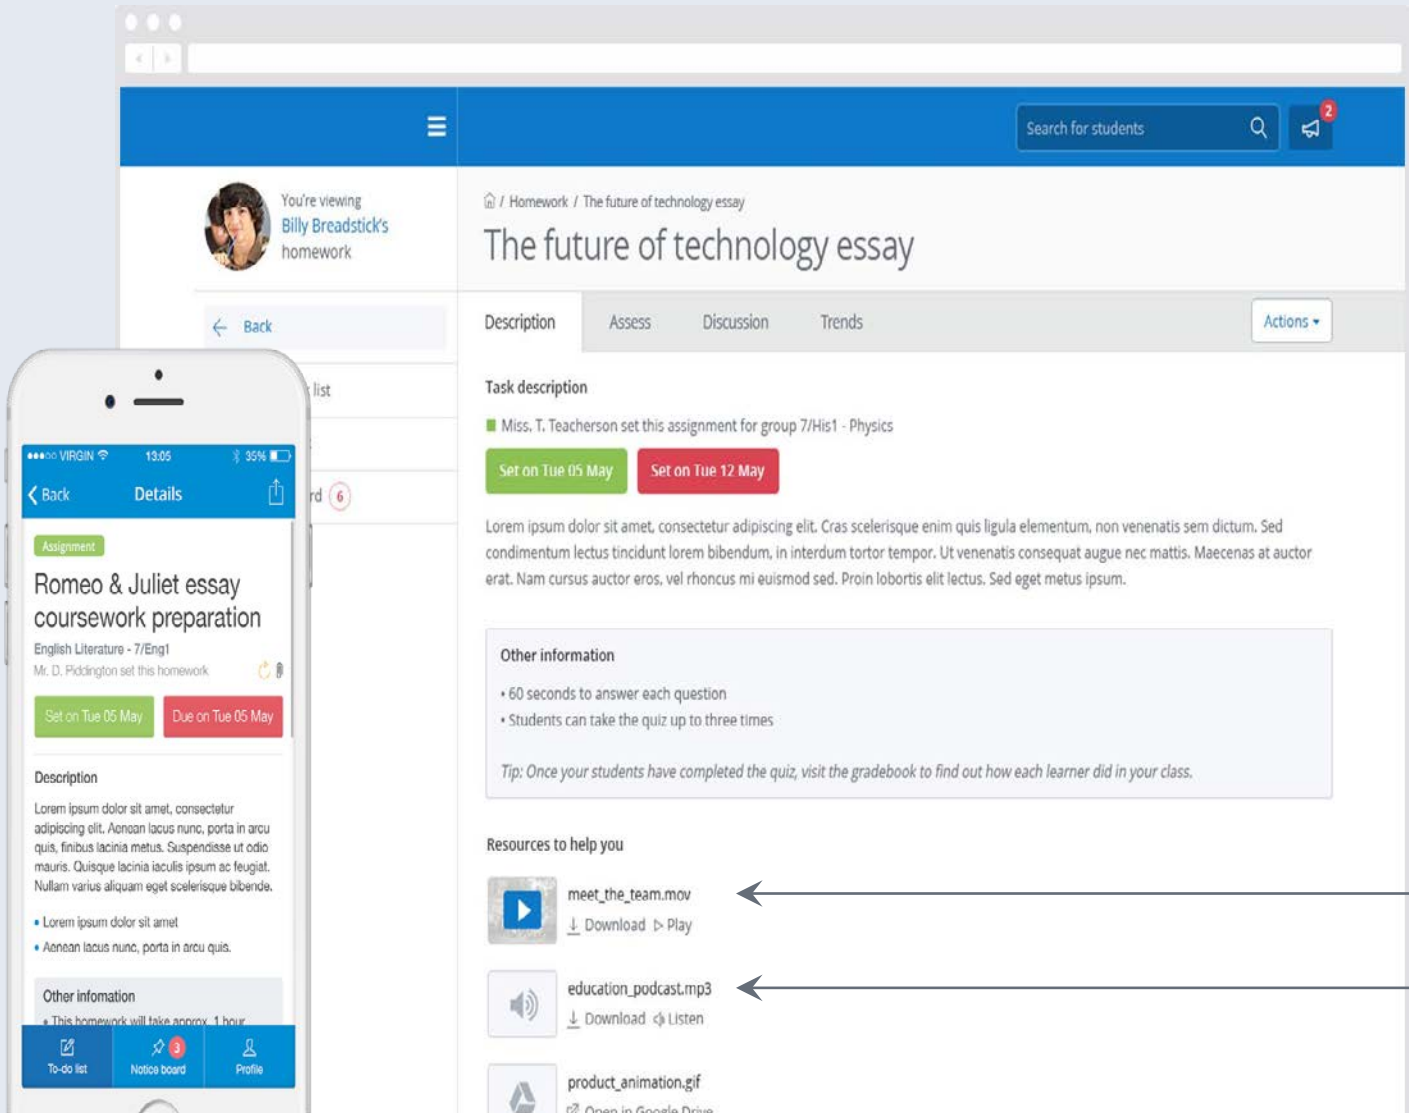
Search for students

2

You're viewing Billy Breadstick's homework

Back

list

rd 6

/ Homework / The future of technology essay

The future of technology essay

Description

Assess

Discussion

Trends

Actions

Task description

Miss. T. Teacherson set this assignment for group 7/His1 - Physics

Set on Tue 05 May

Set on Tue 12 May

Lorem ipsum dolor sit amet, consectetur adipiscing elit. Cras scelerisque enim quis ligula elementum, non venenatis sem dictum. Sed condimentum lectus tincidunt lorem bibendum, in interdum tortor tempor. Ut venenatis consequat augue nec mattis. Maecenas at auctor erat. Nam cursus auctor eros, vel rhoncus mi euismod sed. Proin lobortis elit lectus. Sed eget metus ipsum.

Other information

• 60 seconds to answer each question

• Students can take the quiz up to three times

Tip: Once your students have completed the quiz, visit the gradebook to find out how each learner did in your class.

Resources to help you

meet_the_team.mov

Download Play

education_podcast.mp3

Download Listen

product_animation.gif

Open in Google Drive

VIRGIN 13:05 35%

Back Details

Assignment

Romeo & Juliet essay coursework preparation

English Literature - 7/Eng1

Mr. D. Piddington set this homework

Set on Tue 05 May

Due on Tue 05 May

Description

Lorem ipsum dolor sit amet, consectetur adipiscing elit. Aenean lacus nunc, porta in arcu quis, finibus lacinia metus. Suspendisse ut odio mauris. Quisque lacinia iaculis ipsum ac feugiat. Nullam varius aliquam eget scelerisque bibende.

• Lorem ipsum dolor sit amet

• Aenean lacus nunc, porta in arcu quis.

Other information

• This homework will take approx. 1 hour

To-do list

3 Notice board

Profile